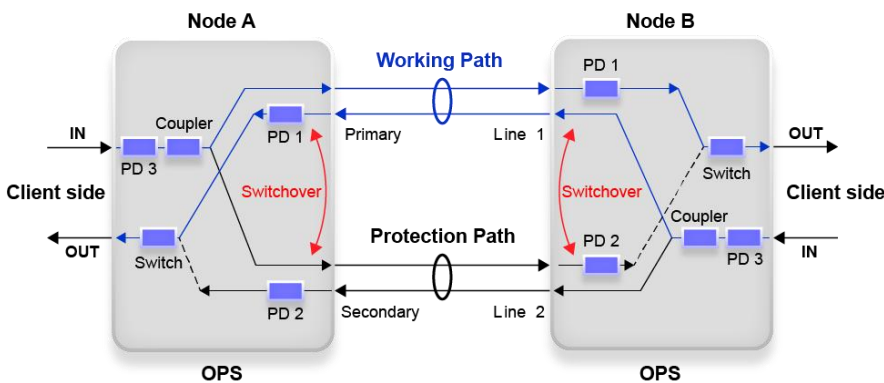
Node A

Node B

Working Path

PD 1

PD 1

Coupler

IN

PD 3

Primary

Line 1

OUT

Switch

Client side

Switchover

Switchover

Client side

Coupler

Protection Path

PD 2

OUT

Switch

PD 3

IN

PD 2

Secondary

Line 2

OPS

OPS